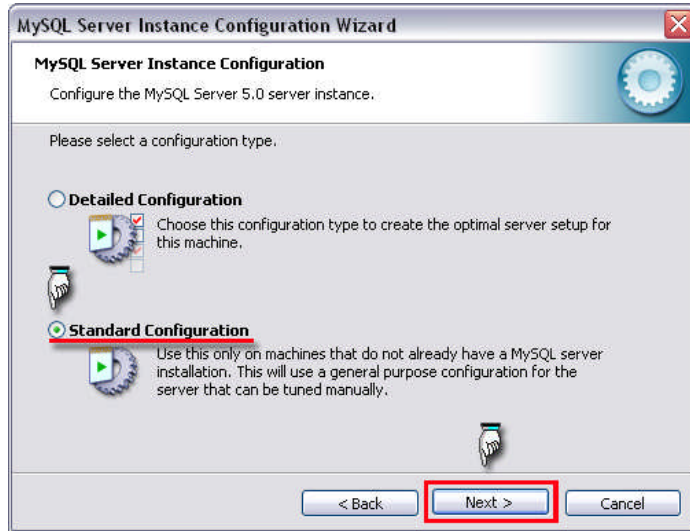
MySQL Server Instance Configuration Wizard

MySQL Server Instance Configuration

Configure the MySQL Server 5.0 server instance.

Please select a configuration type.

Detailed Configuration

Choose this configuration type to create the optimal server setup for this machine.

Standard Configuration

Use this only on machines that do not already have a MySQL server installation. This will use a general purpose configuration for the server that can be tuned manually.

< Back

Next >

Cancel